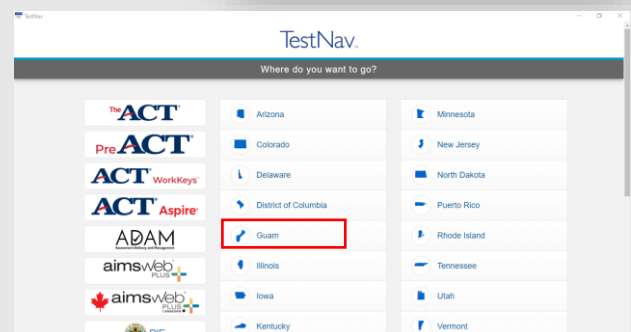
TestNav

TestNav

Where do you want to go?

The ACT

Pre ACT

ACT WorkKeys

ACT Aspire

ADAM Assessment Delivery and Management

aimsweb PLUS

aimsweb PLUS

Arizona

Colorado

Delaware

District of Columbia

Guam

Illinois

Iowa

Kentucky

Minnesota

New Jersey

North Dakota

Puerto Rico

Rhode Island

Tennessee

Utah

Vermont